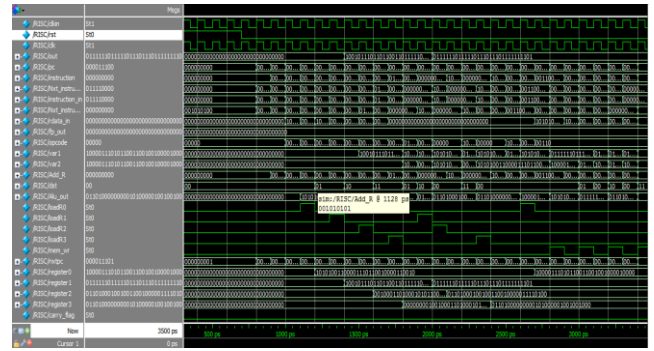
Msgs
/RISC/clkn St1
/RISC/rst St0
/RISC/clk St1
/RISC/out 01111110111110111011101111110
/RISC/pc 0000011100
/RISC/instruction 011110000
/RISC/fet_instru... 011110000
/RISC/instruction_in 011110000
/RISC/fet_instru... 000000000
/RISC/data_in 000000000000000000000000000
/RISC/fp_out 000000000000000000000000000
/RISC/opcode 00000
/RISC/var1 10000111010110011001001000010000
/RISC/var2 10000111010110011001001000010000
/RISC/Add_R 000000000
/RISC/dst 00
/RISC/Alu_out 01101000000000101000001001001000
/RISC/loadR0 St0
/RISC/loadR1 St0
/RISC/loadR2 St0
/RISC/loadR3 St0
/RISC/mem_wr St0
/RISC/rstpc 0000011101
/RISC/register0 10000111010110011001001000010000
/RISC/register1 01111110111110111011101111110
/RISC/register2 01101000100100110010000111100100
/RISC/register3 01101000000000101000001001001000
/RISC/carry_flag St0
sim:/RISC/Add_R @ 1128 ps
001010101
Now 3500 ps
Cursor 1 0 ps
500 ps 1000 ps 1500 ps 2000 ps 2500 ps 3000 ps